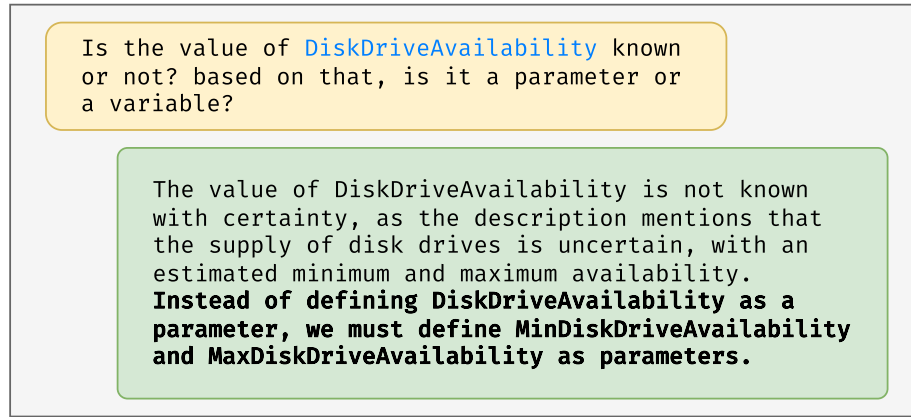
Is the value of DiskDriveAvailability known or not? based on that, is it a parameter or a variable?

The value of DiskDriveAvailability is not known with certainty, as the description mentions that the supply of disk drives is uncertain, with an estimated minimum and maximum availability. **Instead of defining DiskDriveAvailability as a parameter, we must define MinDiskDriveAvailability and MaxDiskDriveAvailability as parameters.**